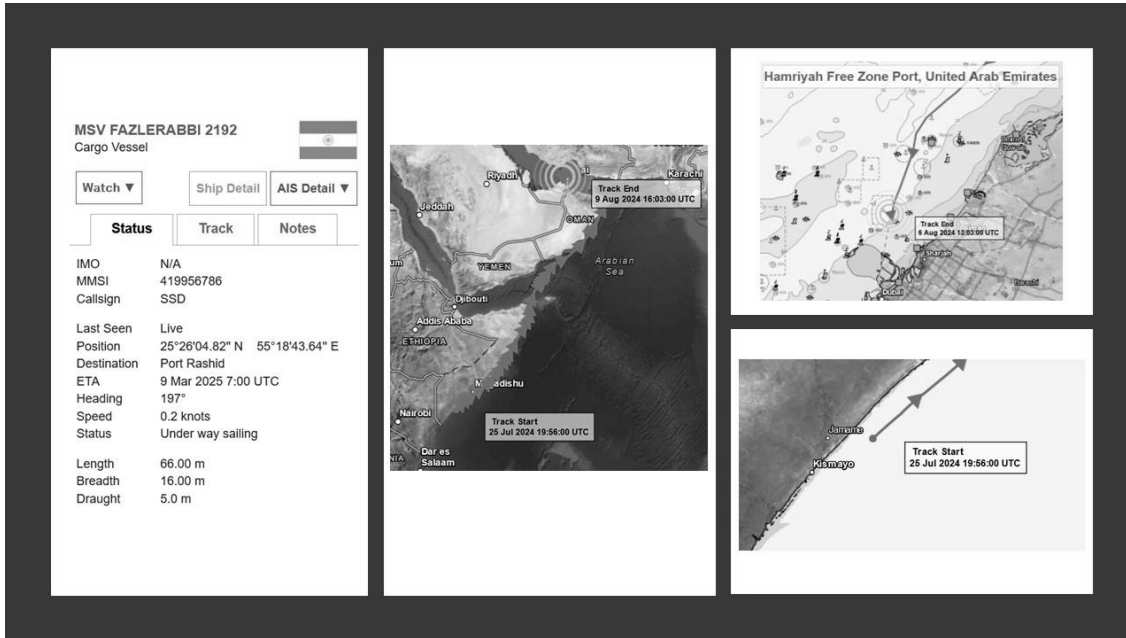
MSV FAZLERABBI 2192
Cargo Vessel

Watch ▼
Ship Detail
AIS Detail ▼

Status
Track
Notes

| | |
|---|---|
| IMO | N/A |
| MMSI | 419956786 |
| Callsign | SSD |
| Last Seen | Live |
| Position | 25°26'04.82" N 55°18'43.64" E |
| Destination | Port Rashid |
| ETA | 9 Mar 2025 7:00 UTC |
| Heading | 197° |
| Speed | 0.2 knots |
| Status | Under way sailing |
| Length | 66.00 m |
| Breadth | 16.00 m |
| Draught | 5.0 m |

Riyadh
Karachi
Track End
9 Aug 2024 16:03:00 UTC
Jeddah
OMAN
YEMEN
Arabian Sea
Djibouti
Addis Ababa
ETHIOPIA
Mogadishu
Nairobi
Track Start
25 Jul 2024 19:56:00 UTC
Dar es Salaam

Hamriyah Free Zone Port, United Arab Emirates
Track End
6 Aug 2024 13:03:00 UTC
Sharjah
Dubai

Jamame
Kismayo
Track Start
25 Jul 2024 19:56:00 UTC